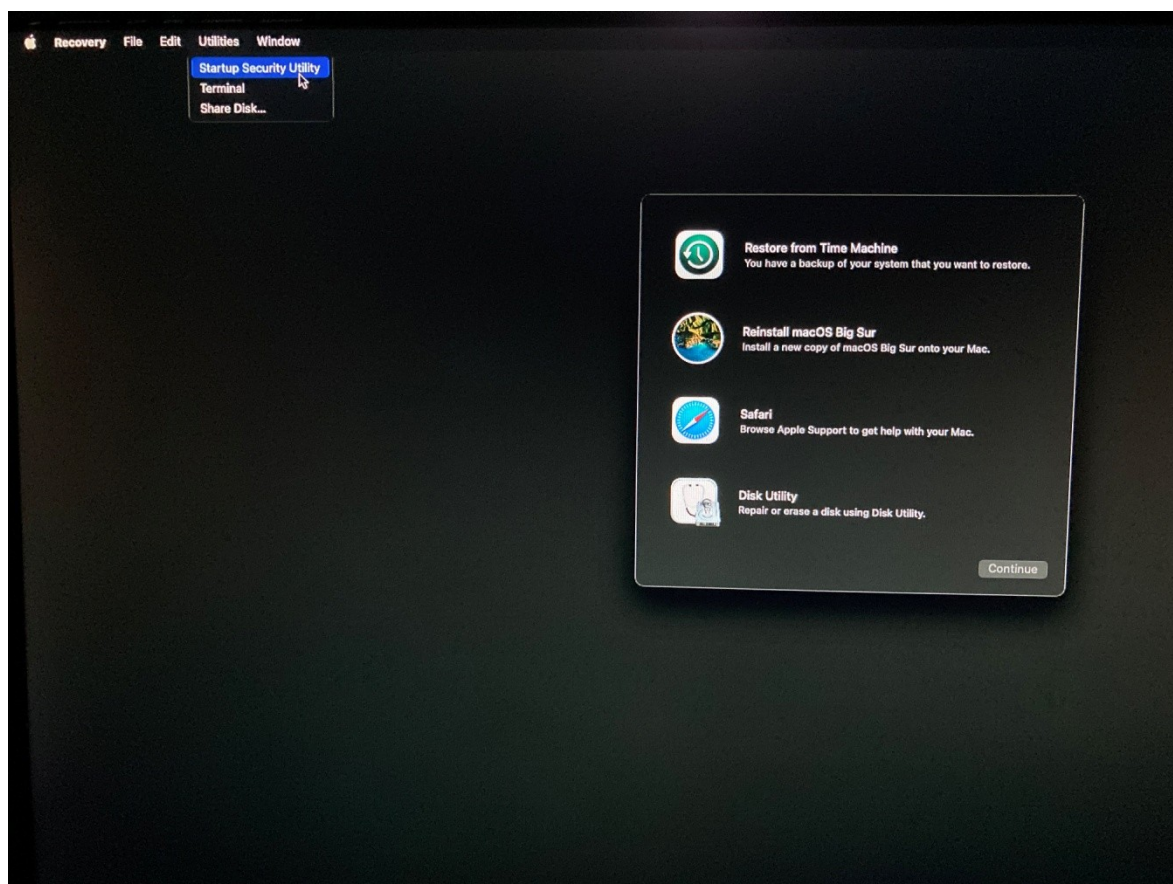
Recovery File Edit Utilities Window

Startup Security Utility
Terminal
Share Disk...

Restore from Time Machine
You have a backup of your system that you want to restore.

Reinstall macOS Big Sur
Install a new copy of macOS Big Sur onto your Mac.

Safari
Browse Apple Support to get help with your Mac.

Disk Utility
Repair or erase a disk using Disk Utility.

Continue